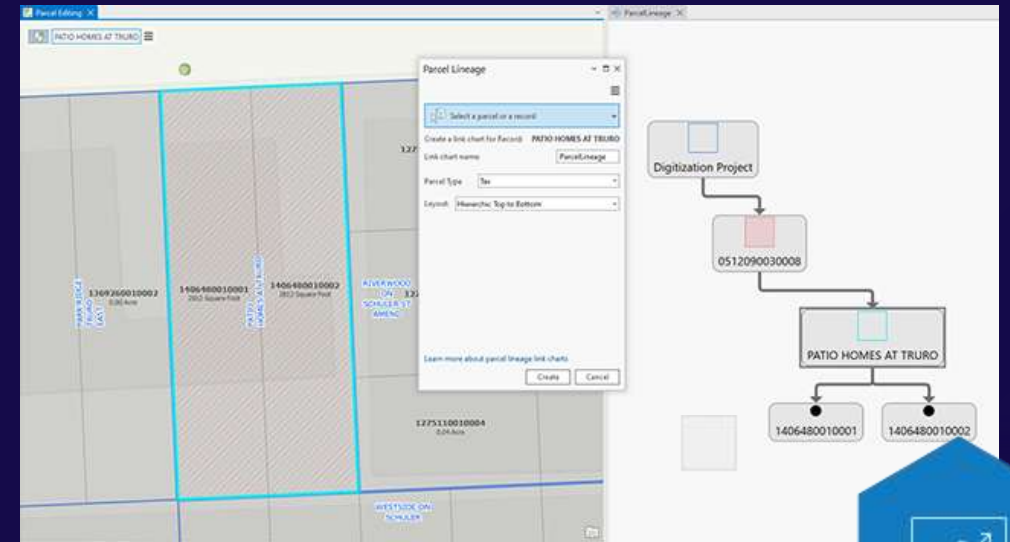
Parcel Editing ×
ParcelLineage ×

PATIO HOMES AT TRURO

Parcel Lineage

Select a parcel or a record

Create a link chart for Record: PATIO HOMES AT TRURO

Link chart name: ParcelLineage

Parcel Type: Tax

Layout: Hierarchic Top to Bottom

Learn more about parcel lineage link charts

Create
Cancel

127

PARK RIDGE TRURO EAST
1369260010002
0.00 Acre

1406480010001
2812 Square Foot

PATIO HOMES AT TRURO

1406480010002
2812 Square Foot

RIVERWOOD ON SCHULER ST AMEND

1275110010004
0.04 Acre

WESTSIDE ON SCHULER

Digitization Project

0512090030008

PATIO HOMES AT TRURO

1406480010001

1406480010002